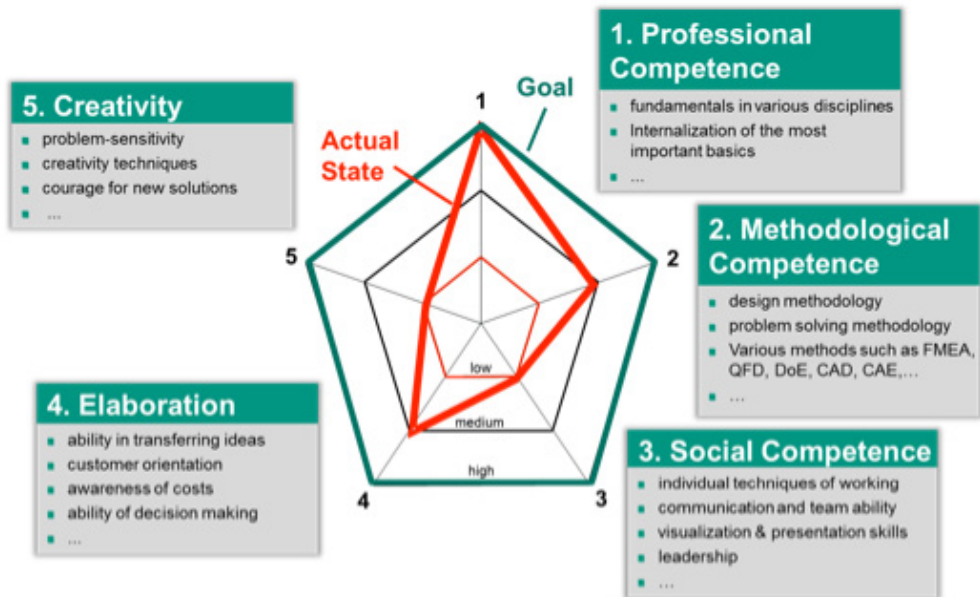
5. Creativity

- problem-sensitivity
- creativity techniques
- courage for new solutions
- ...

1

Goal

Actual State

5

2

low

medium

high

4

3

1. Professional Competence

- fundamentals in various disciplines
- Internalization of the most important basics
- ...

2. Methodological Competence

- design methodology
- problem solving methodology
- Various methods such as FMEA, QFD, DoE, CAD, CAE,...
- ...

4. Elaboration

- ability in transferring ideas
- customer orientation
- awareness of costs
- ability of decision making
- ...

3. Social Competence

- individual techniques of working
- communication and team ability
- visualization & presentation skills
- leadership
- ...